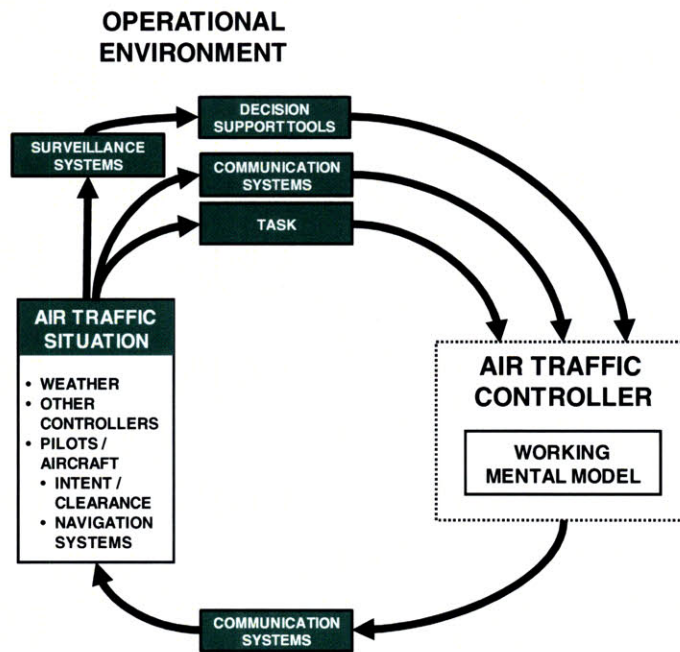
OPERATIONAL ENVIRONMENT

DECISION SUPPORT TOOLS

SURVEILLANCE SYSTEMS

COMMUNICATION SYSTEMS

TASK

AIR TRAFFIC SITUATION

• WEATHER
• OTHER CONTROLLERS
• PILOTS / AIRCRAFT
  • INTENT / CLEARANCE
  • NAVIGATION SYSTEMS

AIR TRAFFIC CONTROLLER

WORKING MENTAL MODEL

COMMUNICATION SYSTEMS